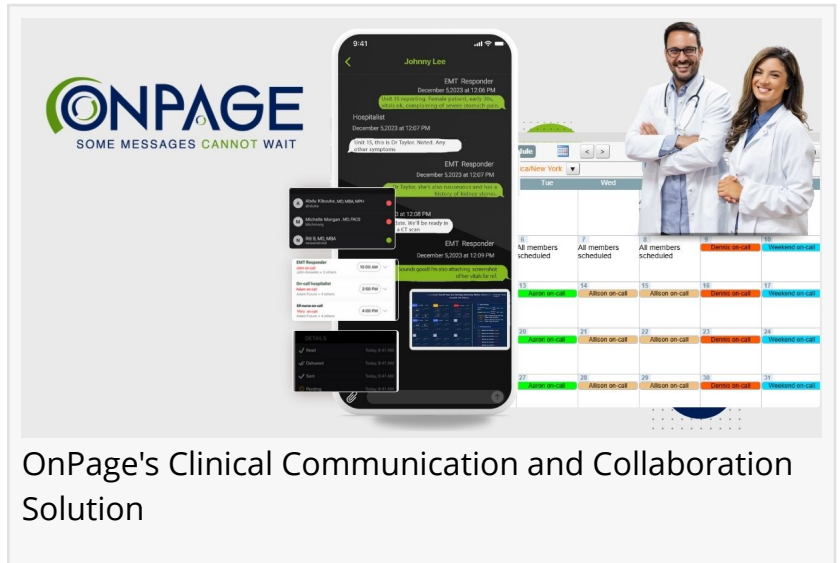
ONPAGE
SOME MESSAGES CANNOT WAIT

9:41
Johnny Lee
EMT Responder
December 5,2023 at 12:06 PM
Unit 15 reporting. Female patient, early 30s, struck ok, complaining of severe stomach pain.
Hospitalist
December 5,2023 at 12:07 PM
Unit 15, this is Dr Taylor. Noted. Any other symptoms
EMT Responder
December 5,2023 at 12:07 PM
Dr Taylor, she's also nauseous and has a history of kidney stones.
3 at 12:08 PM
Erm. We'll be ready in a CT scan.
EMT Responder
December 5,2023 at 12:09 PM
Sounds good! I'm also attaching screenshot other vitals for ref.

EMT Responder
10:00 AM
On-call hospitalist
2:00 PM
ER nurse on-call
4:00 PM
DETAILS

dule
ica/New York
Tue
Wed
6 All members scheduled
7 All members scheduled
8 All members scheduled
9 Dennis on-call
10 Weekend on-call
13 Aaron on-call
14 Allison on-call
15 Allison on-call
16 Dennis on-call
17 Weekend on-call
20 Aaron on-call
21 Allison on-call
22 Allison on-call
23 Dennis on-call
24 Weekend on-call
27 Aaron on-call
28 Allison on-call
29 Allison on-call
30 Dennis on-call
31 Weekend on-call

OnPage's Clinical Communication and Collaboration Solution